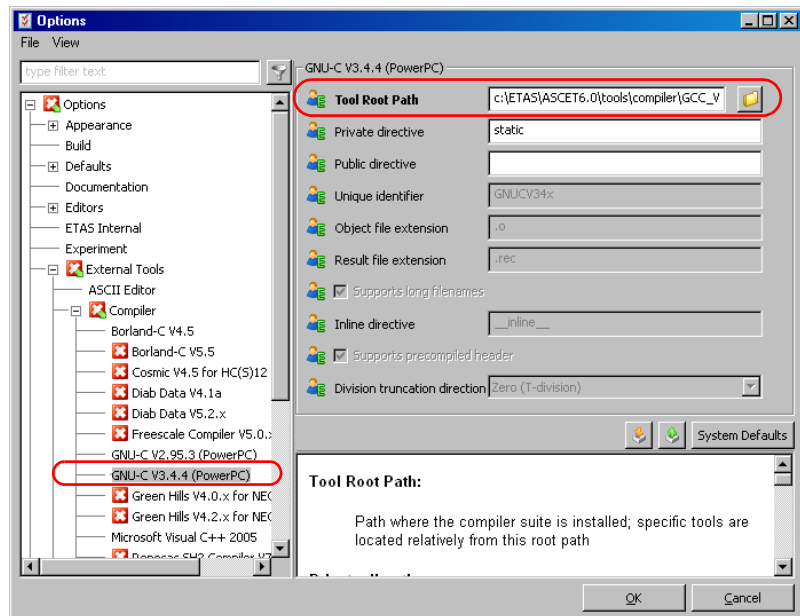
Options

File View

type filter text

Options
Appearance
Build
Defaults
Documentation
Editors
ETAS Internal
Experiment
External Tools
ASCII Editor
Compiler
Borland-C V4.5
Borland-C V5.5
Cosmic V4.5 for HC(S)12
Diab Data V4.1a
Diab Data V5.2.x
Freescale Compiler V5.0.x
GNU-C V2.95.3 (PowerPC)
GNU-C V3.4.4 (PowerPC)
Green Hills V4.0.x for NEC
Green Hills V4.2.x for NEC
Microsoft Visual C++ 2005
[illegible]

GNU-C V3.4.4 (PowerPC)

| | |
|---|---|
| Tool Root Path | c:\ETAS\ASCET6.0\tools\compiler\GCC_V |
| Private directive | static |
| Public directive | |
| Unique identifier | GNUCV34x |
| Object file extension | .o |
| Result file extension | .rec |
| Supports long filenames | |
| Inline directive | __inline__ |
| Supports precompiled header | |
| Division truncation direction | Zero (T-division) |

System Defaults

Tool Root Path:

Path where the compiler suite is installed; specific tools are located relatively from this root path

OK Cancel